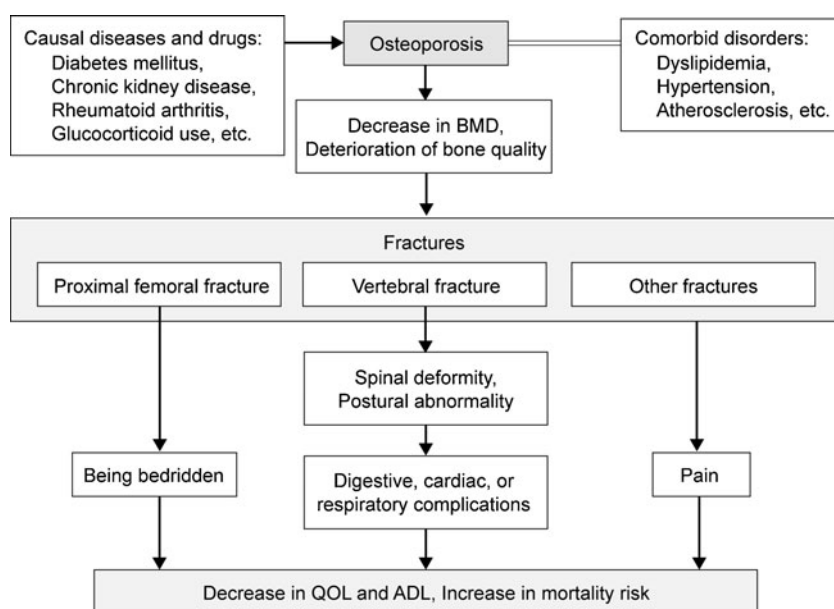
Causal diseases and drugs:
Diabetes mellitus,
Chronic kidney disease,
Rheumatoid arthritis,
Glucocorticoid use, etc.

Osteoporosis

Comorbid disorders:
Dyslipidemia,
Hypertension,
Atherosclerosis, etc.

Decrease in BMD,
Deterioration of bone quality

Fractures

Proximal femoral fracture

Vertebral fracture

Other fractures

Spinal deformity,
Postural abnormality

Being bedridden

Digestive, cardiac, or respiratory complications

Pain

Decrease in QOL and ADL, Increase in mortality risk